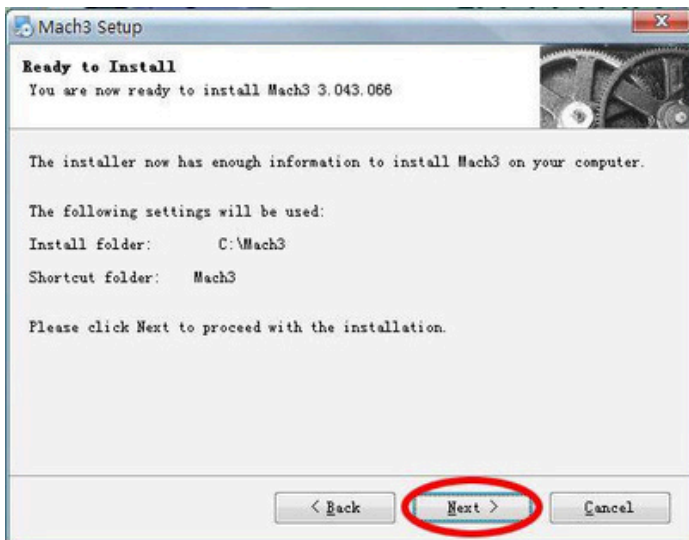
Mach3 Setup

Ready to Install
You are now ready to install Mach3 3.043.066

The installer now has enough information to install Mach3 on your computer.

The following settings will be used:

Install folder: C:\Mach3

Shortcut folder: Mach3

Please click Next to proceed with the installation.

< Back

Next >

Cancel